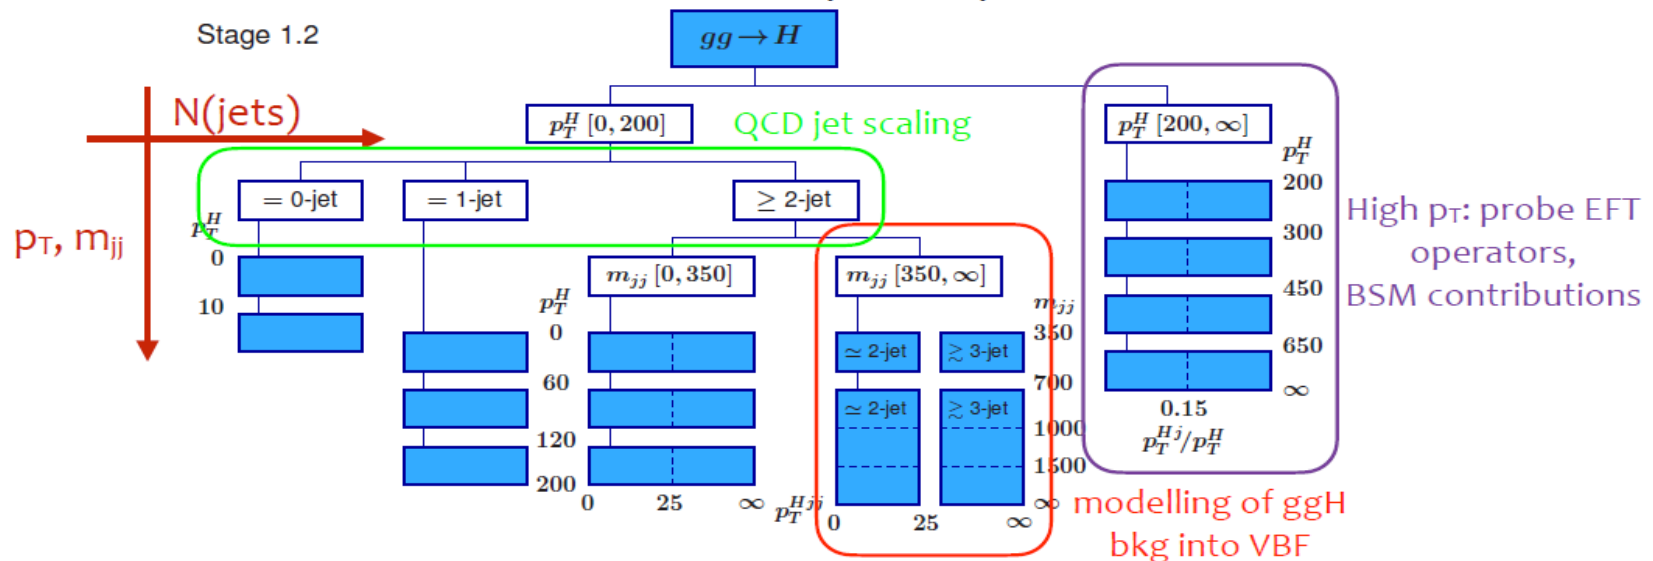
Stage 1.2

$gg \to H$

N(jets)

$p_T$, $m_{jj}$

$p_T^H$ [0, 200]

QCD jet scaling

$p_T^H$ [200, ∞]

= 0-jet

= 1-jet

≥ 2-jet

$p_T^H$

0

10

$m_{jj}$ [0, 350]

$m_{jj}$ [350, ∞]

$p_T^H$

0

60

120

200

0 25 ∞ $p_T^{Hjj}$

$m_{jj}$

350

700

1000

1500

∞

≃ 2-jet

≳ 3-jet

≃ 2-jet

≳ 3-jet

0 25 ∞

$p_T^H$

200

300

450

650

∞

0.15

$p_T^{Hj}/p_T^H$

High $p_T$: probe EFT operators, BSM contributions

modelling of ggH bkg into VBF